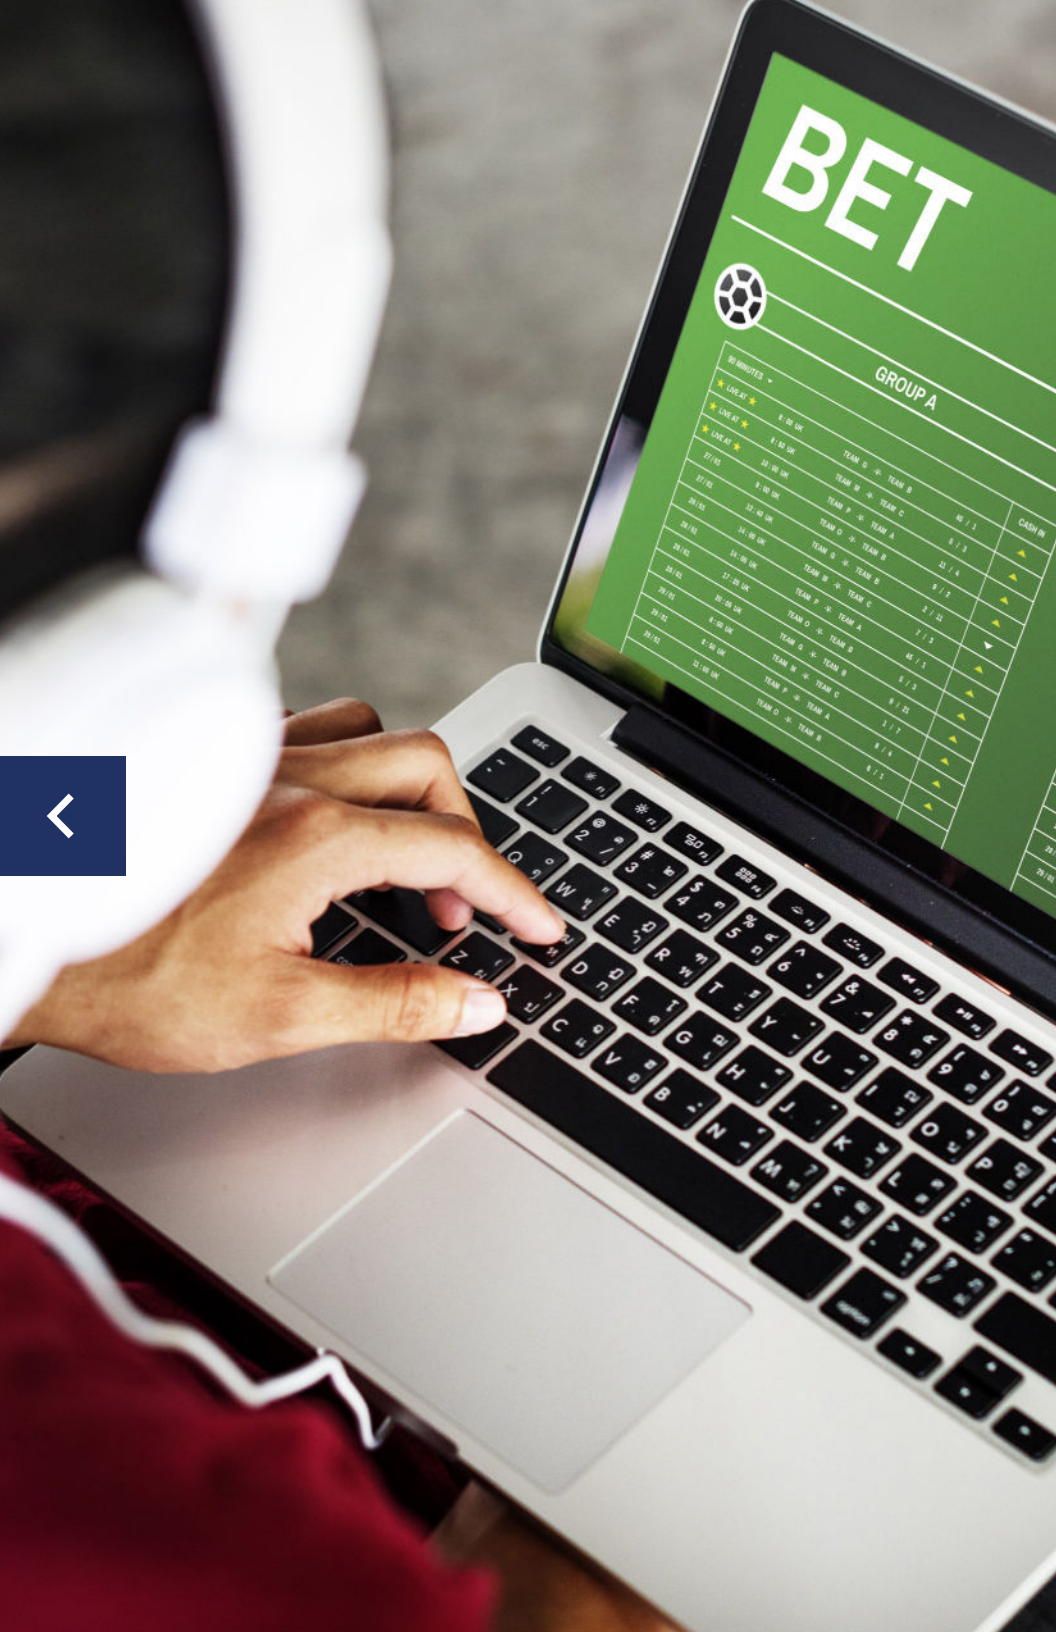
BET

GROUP A

CASH IN

90 MINUTES

LIVE AT

LIVE AT

LIVE AT

TEAM G + TEAM B

TEAM M + TEAM C

TEAM P + TEAM A

TEAM O + TEAM R

TEAM G + TEAM B

TEAM M + TEAM C

TEAM P + TEAM A

TEAM O + TEAM B

TEAM G + TEAM B

TEAM M + TEAM C

TEAM P + TEAM A

TEAM O + TEAM B

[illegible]